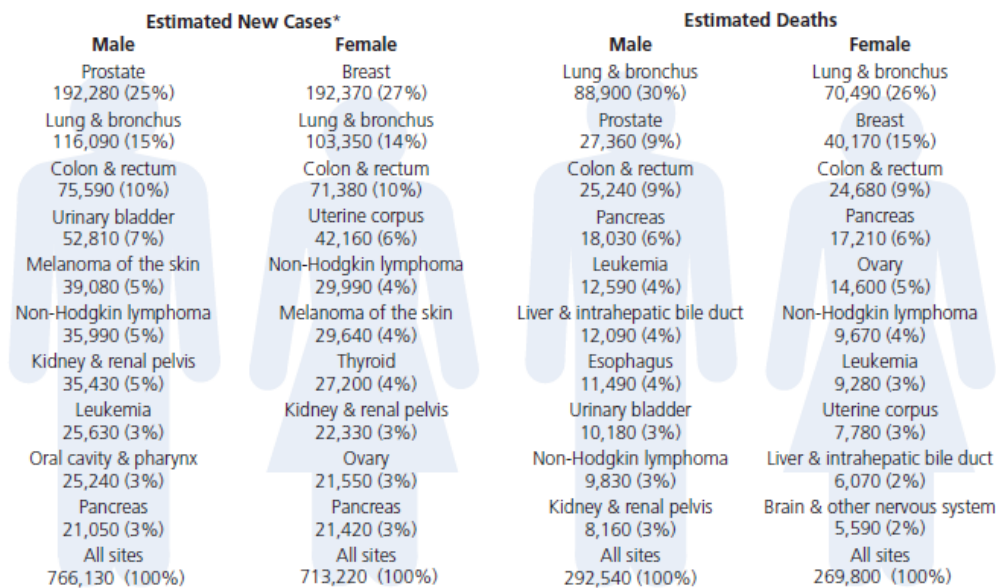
Estimated New Cases*

Male

Prostate
192,280 (25%)

Lung & bronchus
116,090 (15%)

Colon & rectum
75,590 (10%)

Urinary bladder
52,810 (7%)

Melanoma of the skin
39,080 (5%)

Non-Hodgkin lymphoma
35,990 (5%)

Kidney & renal pelvis
35,430 (5%)

Leukemia
25,630 (3%)

Oral cavity & pharynx
25,240 (3%)

Pancreas
21,050 (3%)

All sites
766,130 (100%)

Female

Breast
192,370 (27%)

Lung & bronchus
103,350 (14%)

Colon & rectum
71,380 (10%)

Uterine corpus
42,160 (6%)

Non-Hodgkin lymphoma
29,990 (4%)

Melanoma of the skin
29,640 (4%)

Thyroid
27,200 (4%)

Kidney & renal pelvis
22,330 (3%)

Ovary
21,550 (3%)

Pancreas
21,420 (3%)

All sites
713,220 (100%)

Estimated Deaths

Male

Lung & bronchus
88,900 (30%)

Prostate
27,360 (9%)

Colon & rectum
25,240 (9%)

Pancreas
18,030 (6%)

Leukemia
12,590 (4%)

Liver & intrahepatic bile duct
12,090 (4%)

Esophagus
11,490 (4%)

Urinary bladder
10,180 (3%)

Non-Hodgkin lymphoma
9,830 (3%)

Kidney & renal pelvis
8,160 (3%)

All sites
292,540 (100%)

Female

Lung & bronchus
70,490 (26%)

Breast
40,170 (15%)

Colon & rectum
24,680 (9%)

Pancreas
17,210 (6%)

Ovary
14,600 (5%)

Non-Hodgkin lymphoma
9,670 (4%)

Leukemia
9,280 (3%)

Uterine corpus
7,780 (3%)

Liver & intrahepatic bile duct
6,070 (2%)

Brain & other nervous system
5,590 (2%)

All sites
269,800 (100%)